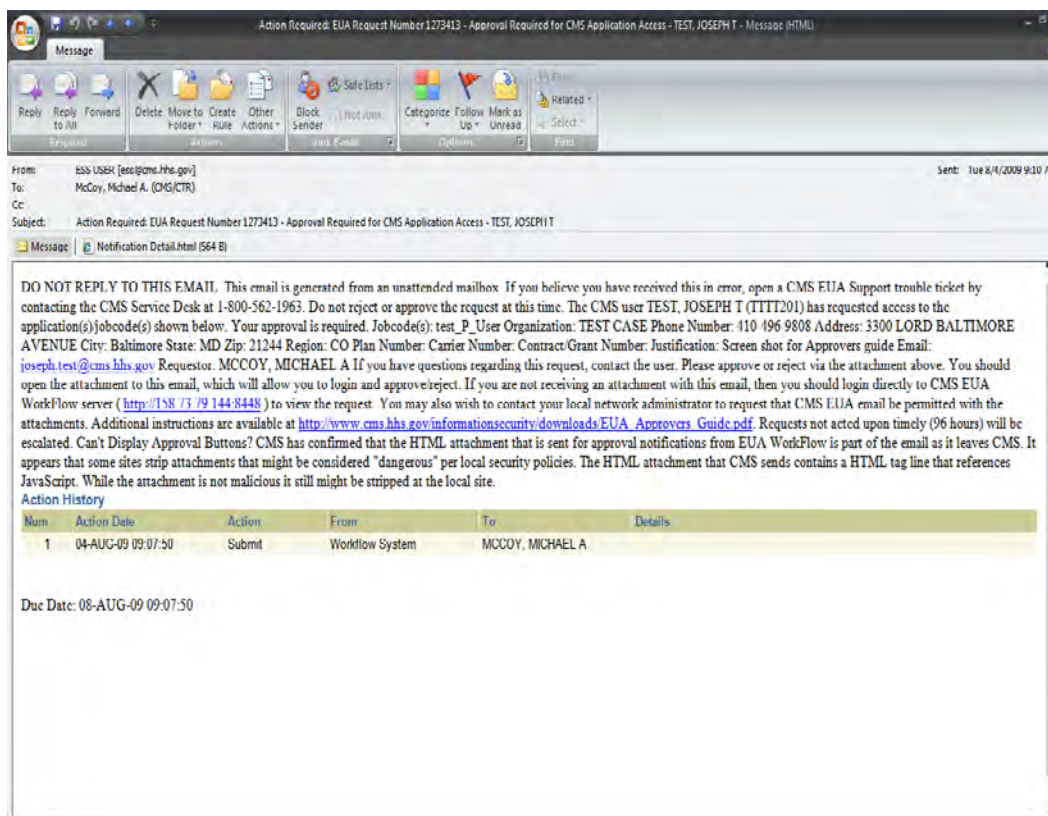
Action Required: EUA Request Number 1273413 - Approval Required for CMS Application Access - TEST, JOSEPH T - Message (HTML)

Message

Reply Reply to All Forward
Respond
Delete Move to Folder Create Rule Other Actions
Actions
Block Sender Safe Lists Not Junk
Junk E-mail
Categorize Follow Up Mark as Unread
Options
Find Related Select
Find

From: ESS USER [ess@cms.hhs.gov]
To: McCoy, Michael A. (CMS/CTR)
Cc:
Subject: Action Required: EUA Request Number 1273413 - Approval Required for CMS Application Access - TEST, JOSEPH T
Sent: Tue 8/4/2009 9:10

Message | Notification Detail.html (564 B)

DO NOT REPLY TO THIS EMAIL. This email is generated from an unattended mailbox. If you believe you have received this in error, open a CMS EUA Support trouble ticket by contacting the CMS Service Desk at 1-800-562-1963. Do not reject or approve the request at this time. The CMS user TEST, JOSEPH T (TTTT201) has requested access to the application(s)/jobcode(s) shown below. Your approval is required. Jobcode(s): test_P_User Organization: TEST CASE Phone Number: 410 496 9808 Address: 3300 LORD BALTIMORE AVENUE City: Baltimore State: MD Zip: 21244 Region: CO Plan Number: Carrier Number: Contract/Grant Number: Justification: Screen shot for Approvers guide Email: joseph.test@cms.hhs.gov Requestor: MCCOY, MICHAEL A If you have questions regarding this request, contact the user. Please approve or reject via the attachment above. You should open the attachment to this email, which will allow you to login and approve/reject. If you are not receiving an attachment with this email, then you should login directly to CMS EUA WorkFlow server ( http://158.73.79.144:8448 ) to view the request. You may also wish to contact your local network administrator to request that CMS EUA email be permitted with the attachments. Additional instructions are available at http://www.cms.hhs.gov/informationsecurity/downloads/EUA_Approvers_Guide.pdf. Requests not acted upon timely (96 hours) will be escalated. Can't Display Approval Buttons? CMS has confirmed that the HTML attachment that is sent for approval notifications from EUA WorkFlow is part of the email as it leaves CMS. It appears that some sites strip attachments that might be considered "dangerous" per local security policies. The HTML attachment that CMS sends contains a HTML tag line that references JavaScript. While the attachment is not malicious it still might be stripped at the local site.
Action History

| Num | Action Date | Action | From | To | Details |
|---|---|---|---|---|---|
| 1 | 04-AUG-09 09:07:50 | Submit | Workflow System | MCCOY, MICHAEL A | |

Due Date: 08-AUG-09 09:07:50